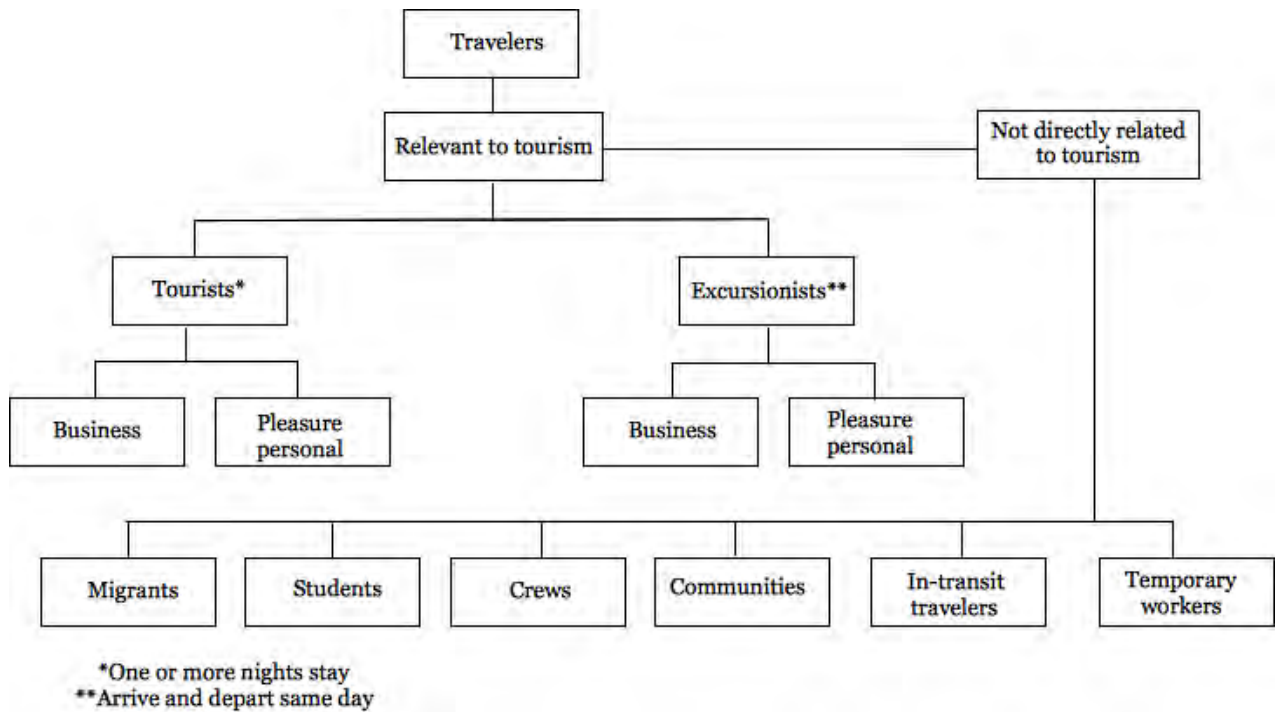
Travelers

Relevant to tourism

Not directly related to tourism

Tourists*

Excursionists**

Business

Pleasure personal

Business

Pleasure personal

Migrants

Students

Crews

Communities

In-transit travelers

Temporary workers

*One or more nights stay
**Arrive and depart same day